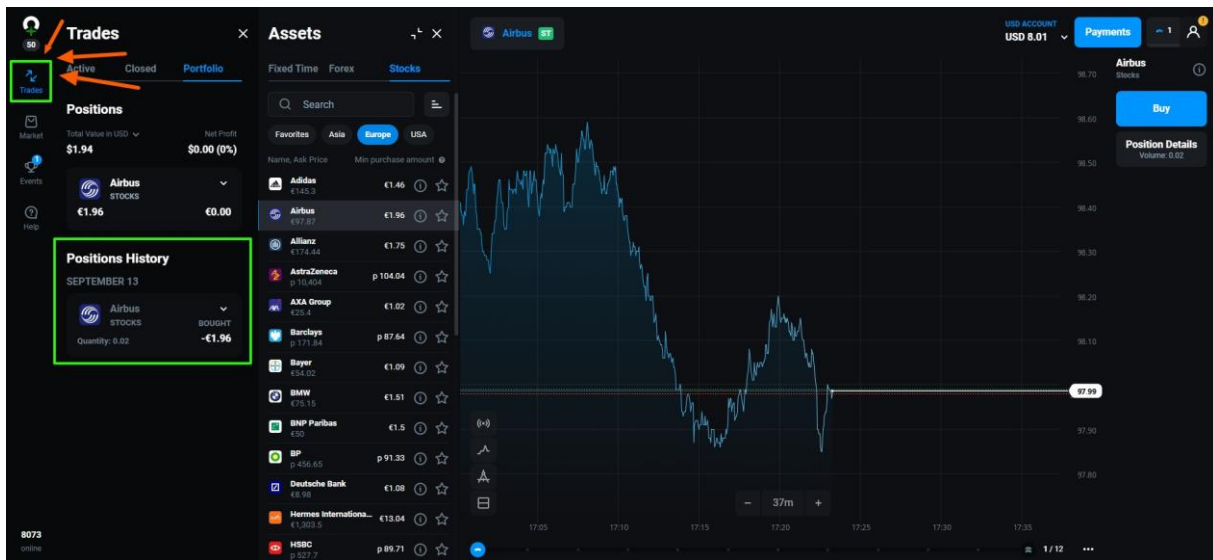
50

Trades

Market

Events

Help

8073
online

Trades ×

Active Closed Portfolio

Positions

Total Value in USD Net Profit
$1.94 $0.00 (0%)

Airbus
STOCKS
€1.96 €0.00

Positions History

SEPTEMBER 13

Airbus
STOCKS BOUGHT
Quantity: 0.02 -€1.96

Assets ×

Fixed Time Forex Stocks

Search

Favorites Asia Europe USA

Name, Ask Price Min purchase amount

| Name | Price | Min purchase amount |
|---|---|---|
| Adidas | €145.3 | €1.46 |
| Airbus | €97.87 | €1.96 |
| Allianz | €174.44 | €1.75 |
| AstraZeneca | p 10,404 | p 104.04 |
| AXA Group | €25.4 | €1.02 |
| Barclays | p 171.84 | p 87.64 |
| Bayer | €54.02 | €1.09 |
| BMW | €75.15 | €1.51 |
| BNP Paribas | €50 | €1.5 |
| BP | p 456.65 | p 91.33 |
| Deutsche Bank | €8.98 | €1.08 |
| Hermes Internationa... | €1,303.5 | €13.04 |
| HSBC | p 527.7 | p 89.71 |

Airbus ST

USD ACCOUNT
USD 8.01

Payments

1

Airbus
Stocks

Buy

Position Details
Volume: 0.02

98.70
98.60
98.50
98.40
98.30
98.20
98.10
97.99
97.90
97.80

17:05 17:10 17:15 17:20 17:25 17:30 17:35

37m

1/12